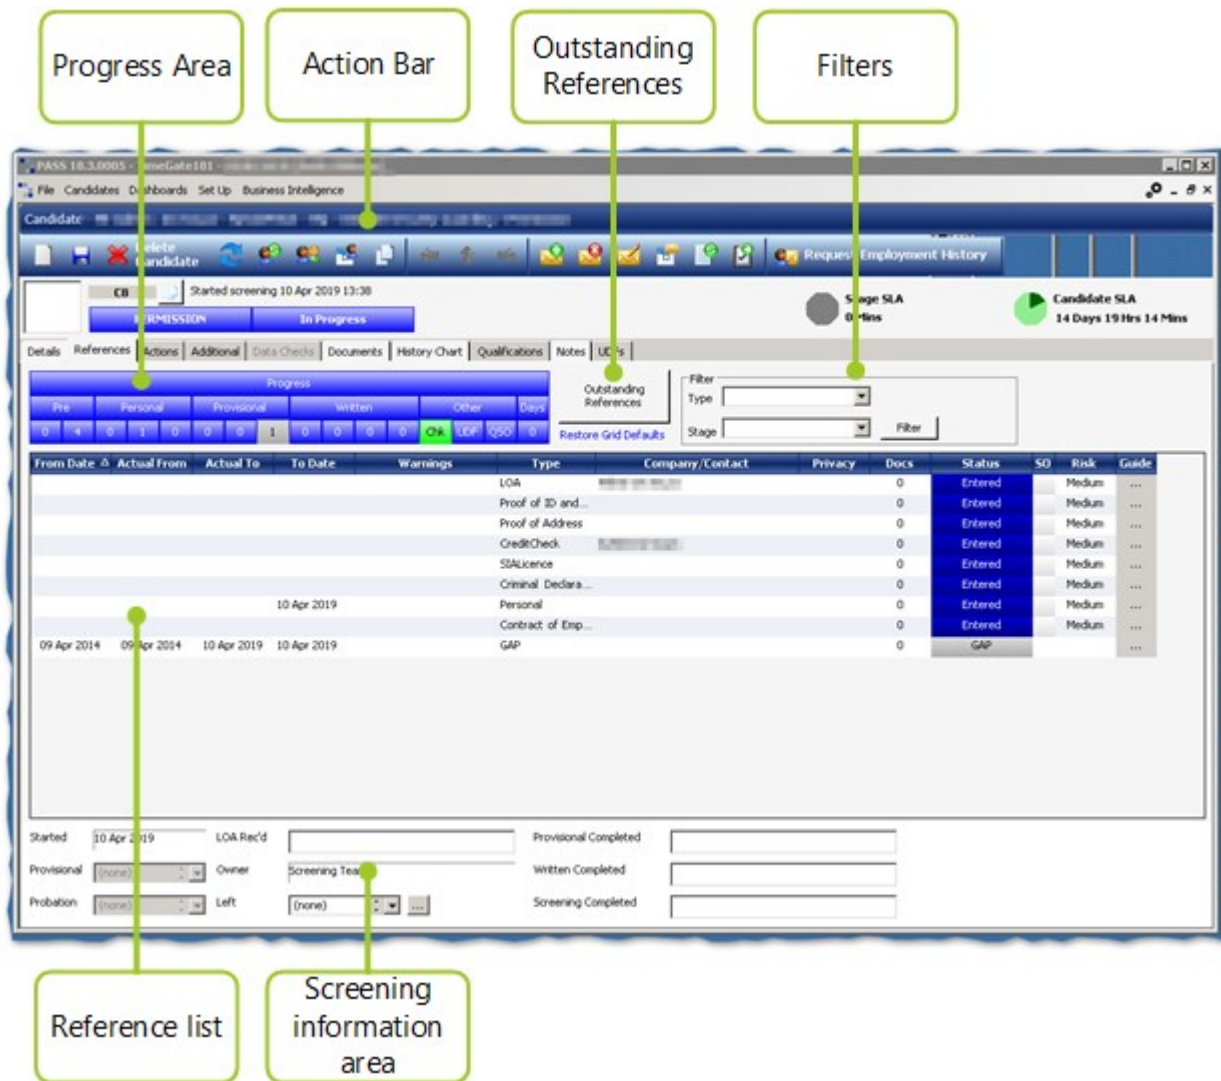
Progress Area

Action Bar

Outstanding References

Filters

PASS 10.3.0005 - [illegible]eGate101 -

File Candidates Dashboards Set Up Business Intelligence

Candidate

Delete Candidate

Request Employment History

CB

Started screening 10 Apr 2019 13:38

PERMISSION

In Progress

Stage SLA
0 Mins

Candidate SLA
14 Days 19 Hrs 14 Mins

Details References Actions Additional Data Checks Documents History Chart Qualifications Notes UDFs

Progress

| Pre | Personal | | Provisional | | Written | | | | Other | | | Days |
|---|---|---|---|---|---|---|---|---|---|---|---|---|
| 0 | 4 | 0 | 1 | 0 | 0 | 0 | 1 | 0 | 0 | 0 | 0 | Ok | UDF | QSO | 0 |

Outstanding References

Restore Grid Defaults

Filter

Type

Stage

Filter

| From Date | Actual From | Actual To | To Date | Warnings | Type | Company/Contact | Privacy | Docs | Status | SO | Risk | Guide |
|---|---|---|---|---|---|---|---|---|---|---|---|---|
| | | | | | LOA | | | 0 | Entered | | Medium | ... |
| | | | | | Proof of ID and... | | | 0 | Entered | | Medium | ... |
| | | | | | Proof of Address | | | 0 | Entered | | Medium | ... |
| | | | | | CreditCheck | | | 0 | Entered | | Medium | ... |
| | | | | | SIALicence | | | 0 | Entered | | Medium | ... |
| | | | | | Criminal Declara... | | | 0 | Entered | | Medium | ... |
| | | | 10 Apr 2019 | | Personal | | | 0 | Entered | | Medium | ... |
| | | | | | Contract of Emp... | | | 0 | Entered | | Medium | ... |
| 09 Apr 2014 | 09 Apr 2014 | 10 Apr 2019 | 10 Apr 2019 | | GAP | | | 0 | GAP | | | ... |

Started 10 Apr 2019
LOA Rec'd
Provisional Completed
Provisional (none)
Owner Screening Tea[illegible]
Written Completed
Probation (none)
Left (none)
Screening Completed

Reference list

Screening information area